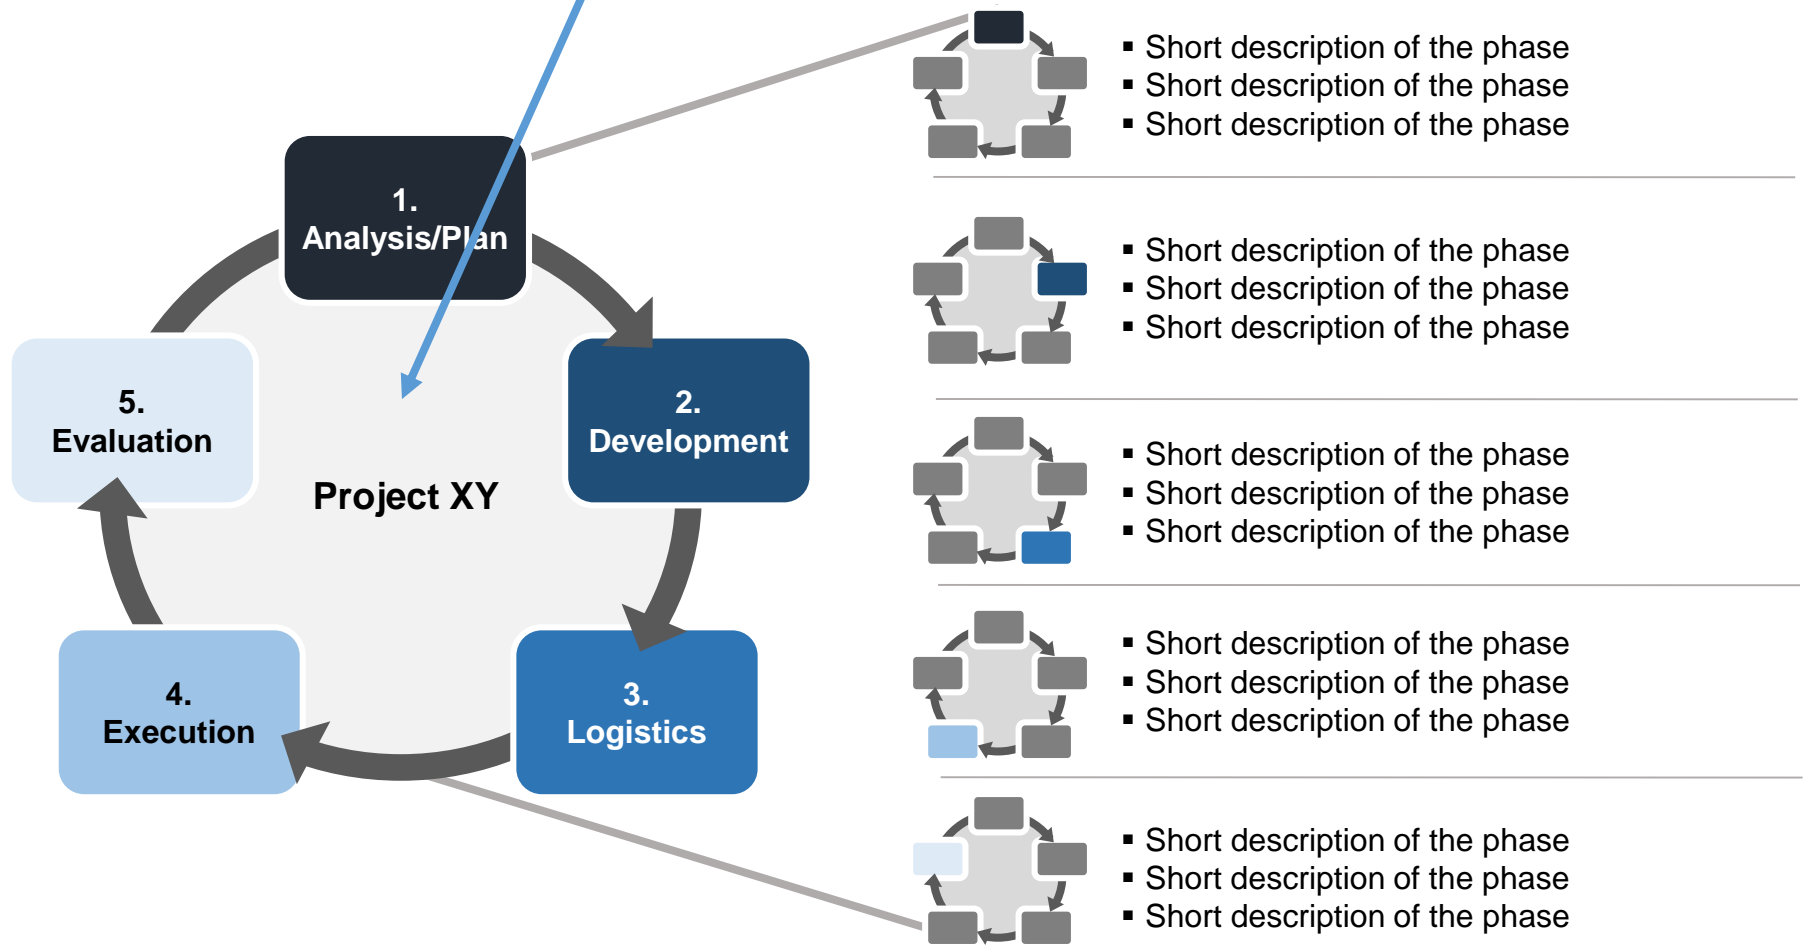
1.
Analysis/Plan

2.
Development

3.
Logistics

4.
Execution

5.
Evaluation

Project XY

- Short description of the phase
- Short description of the phase
- Short description of the phase

- Short description of the phase
- Short description of the phase
- Short description of the phase

- Short description of the phase
- Short description of the phase
- Short description of the phase

- Short description of the phase
- Short description of the phase
- Short description of the phase

- Short description of the phase
- Short description of the phase
- Short description of the phase